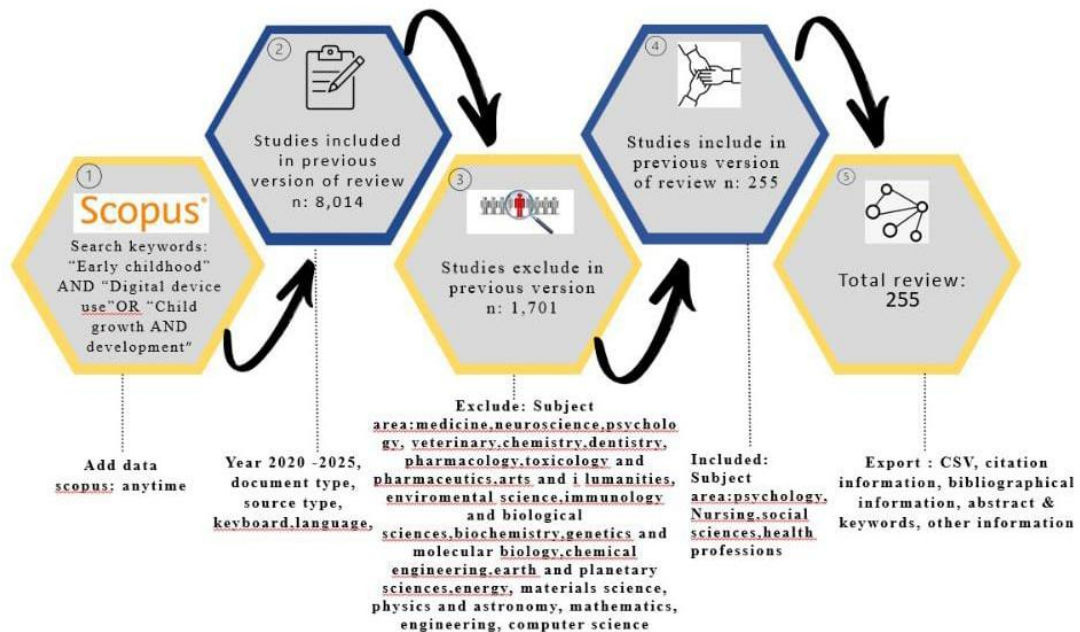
1

Scopus®

Search keywords: "Early childhood" AND "Digital device use"OR "Child growth AND development"

Add data scopus: anytime

2

Studies included in previous version of review n: 8,014

Year 2020 -2025, document type, source type, keyboard,language,

3

Studies exclude in previous version n: 1,701

Exclude: Subject area:medicine,neuroscience,psychology, veterinary,chemistry,dentistry, pharmacology,toxicology and pharmaceutics,arts and i lumanities, enviromental science,immunology and biological sciences,biochemistry,genetics and molecular biology,chemical engineering,earth and planetary sciences,energy, materials science, physics and astronomy, mathematics, engineering, computer science

4

Studies include in previous version of review n: 255

Included: Subject area:psychology, Nursing,social sciences,health professions

5

Total review: 255

Export : CSV, citation information, bibliographical information, abstract & keywords, other information